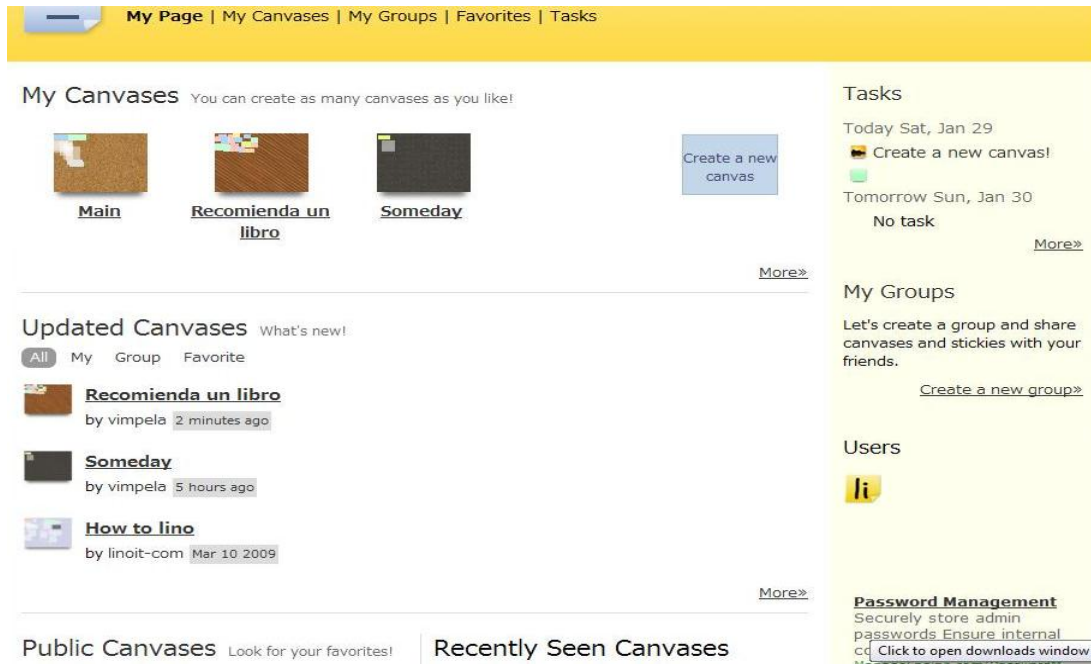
My Page | My Canvases | My Groups | Favorites | Tasks

My Canvases You can create as many canvases as you like!

Main

Recomienda un libro

Someday

Create a new canvas

More»

Updated Canvases What's new!

All My Group Favorite

Recomienda un libro
by vimpela 2 minutes ago

Someday
by vimpela 5 hours ago

How to lino
by linoit-com Mar 10 2009

More»

Public Canvases Look for your favorites!

Recently Seen Canvases

Tasks

Today Sat, Jan 29

Create a new canvas!

Tomorrow Sun, Jan 30

No task

More»

My Groups

Let's create a group and share canvases and stickies with your friends.

Create a new group»

Users

li

Password Management
Securely store admin passwords Ensure internal co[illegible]

Click to open downloads window